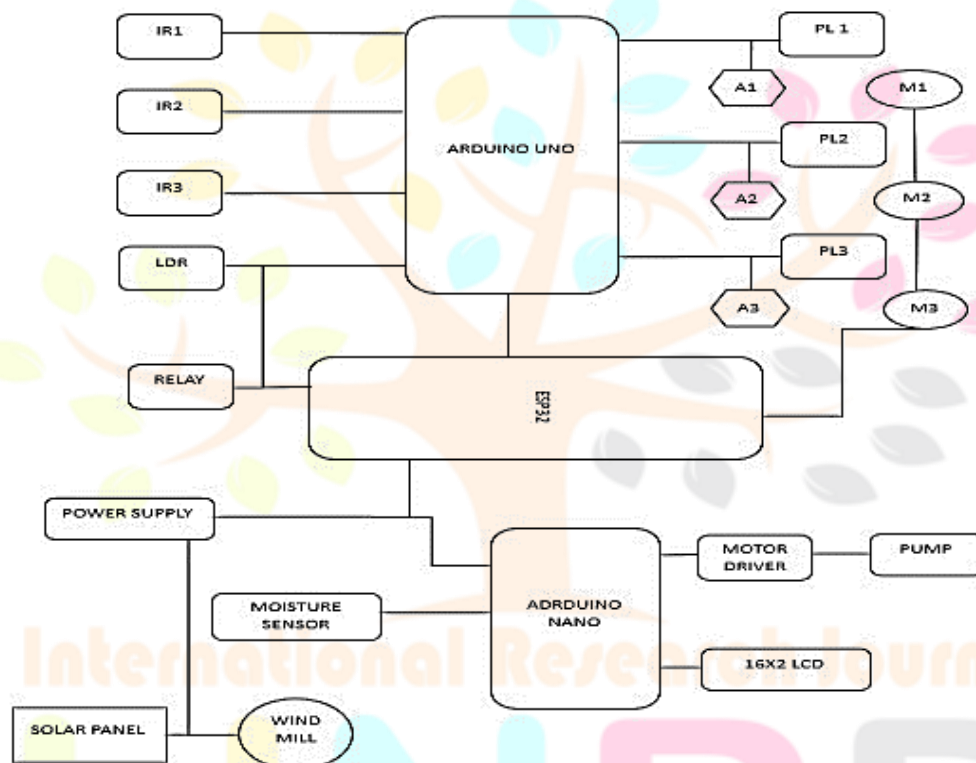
IR1

IR2

IR3

LDR

RELAY

ARDUINO UNO

PL 1

A1

PL2

A2

PL3

A3

M1

M2

M3

ESP32

POWER SUPPLY

MOISTURE SENSOR

ADRDUINO NANO

MOTOR DRIVER

PUMP

16X2 LCD

SOLAR PANEL

WIND MILL

International Research Journ